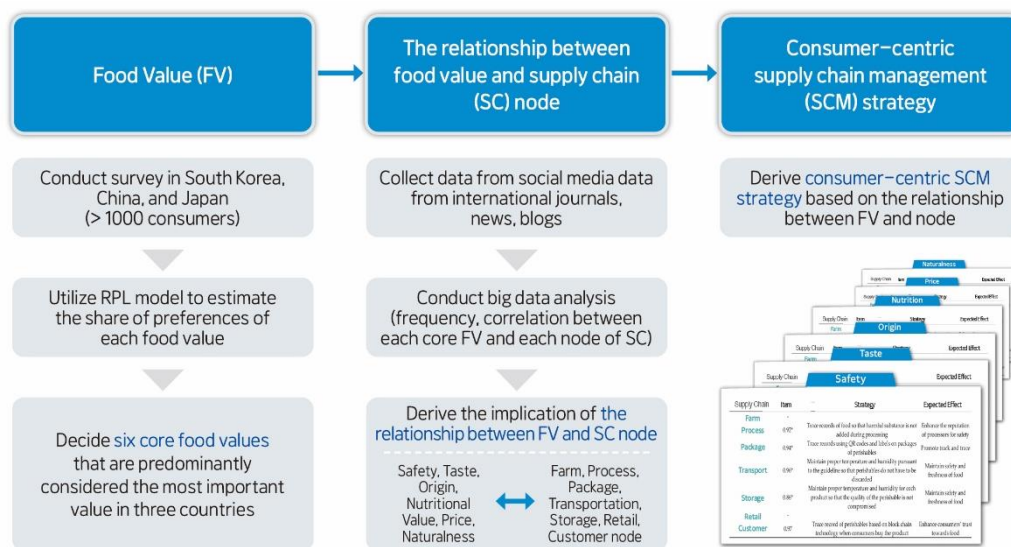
Food Value (FV)

The relationship between food value and supply chain (SC) node

Consumer–centric supply chain management (SCM) strategy

Conduct survey in South Korea, China, and Japan (> 1000 consumers)

Collect data from social media data from international journals, news, blogs

Derive consumer–centric SCM strategy based on the relationship between FV and node

Utilize RPL model to estimate the share of preferences of each food value

Conduct big data analysis (frequency, correlation between each core FV and each node of SC)

Decide six core food values that are predominantly considered the most important value in three countries

Derive the implication of the relationship between FV and SC node

Safety, Taste, Origin, Nutritional Value, Price, Naturalness

Farm, Process, Package, Transportation, Storage, Retail, Customer node

Naturalness

Supply Chain | Item | Expected Effect

Price

Nutrition

Supply Chain | Item | Strategy | Expected Effect

Origin

Supply Chain

Farm

Taste

Supply Chain | Strategy | Expected Effect

Safety

Supply Chain | Strategy | Expected Effect

| Supply Chain | Item | Strategy | Expected Effect |
|---|---|---|---|
| Farm | - | | |
| Process | 0.97* | Trace records of food so that harmful substance is not added during processing | Enhance the reputation of processors for safety |
| Package | 0.96* | Trace records using QR codes and labels on packages of perishables | Promote track and trace |
| Transport | 0.96* | Maintain proper temperature and humidity pursuant to the guideline so that perishables do not have to be discarded | Maintain safety and freshness of food |
| Storage | 0.86* | Maintain proper temperature and humidity for each product so that the quality of the perishable is not compromised | Maintain safety and freshness of food |
| Retail | - | | |
| Customer | 0.97* | Trace record of perishables based on block chain technology when consumers buy the product | Enhance consumers' trust toward food |